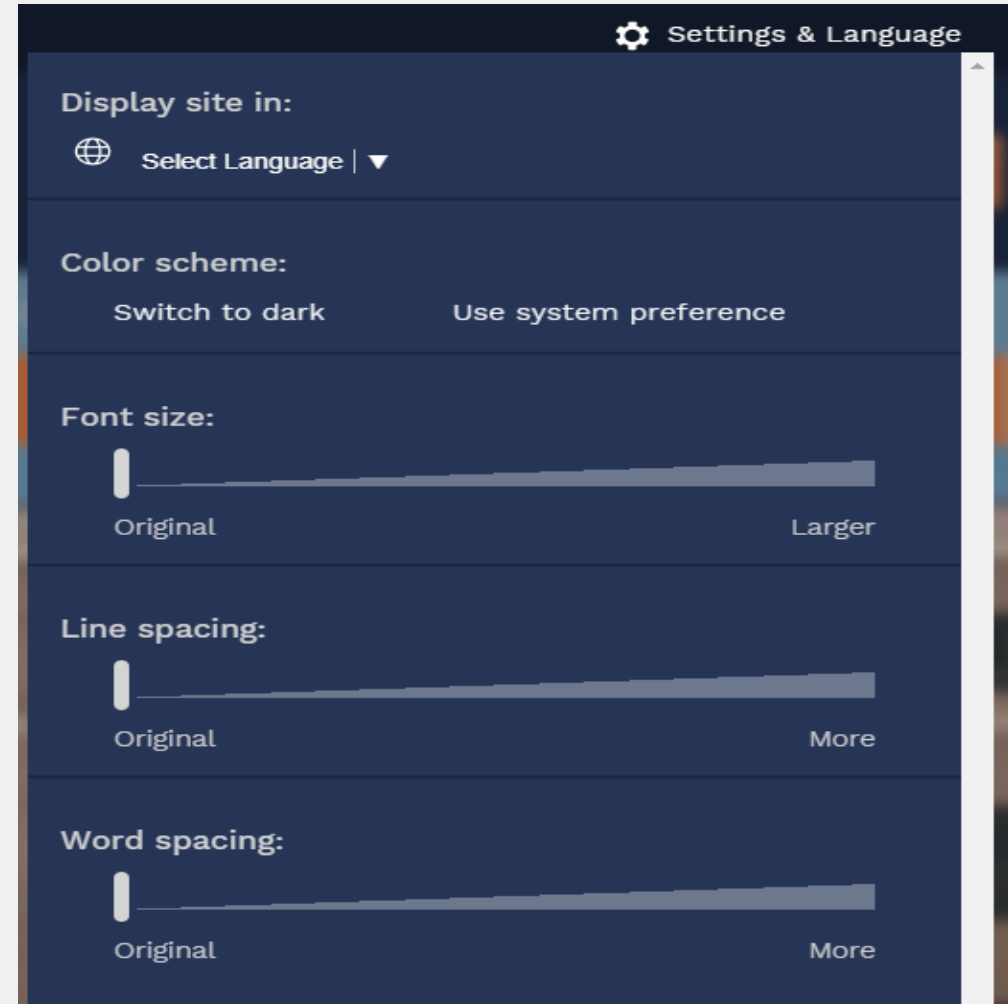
Settings & Language

Display site in:

Select Language | ▼

Color scheme:

Switch to dark

Use system preference

Font size:

Original

Larger

Line spacing:

Original

More

Word spacing:

Original

More